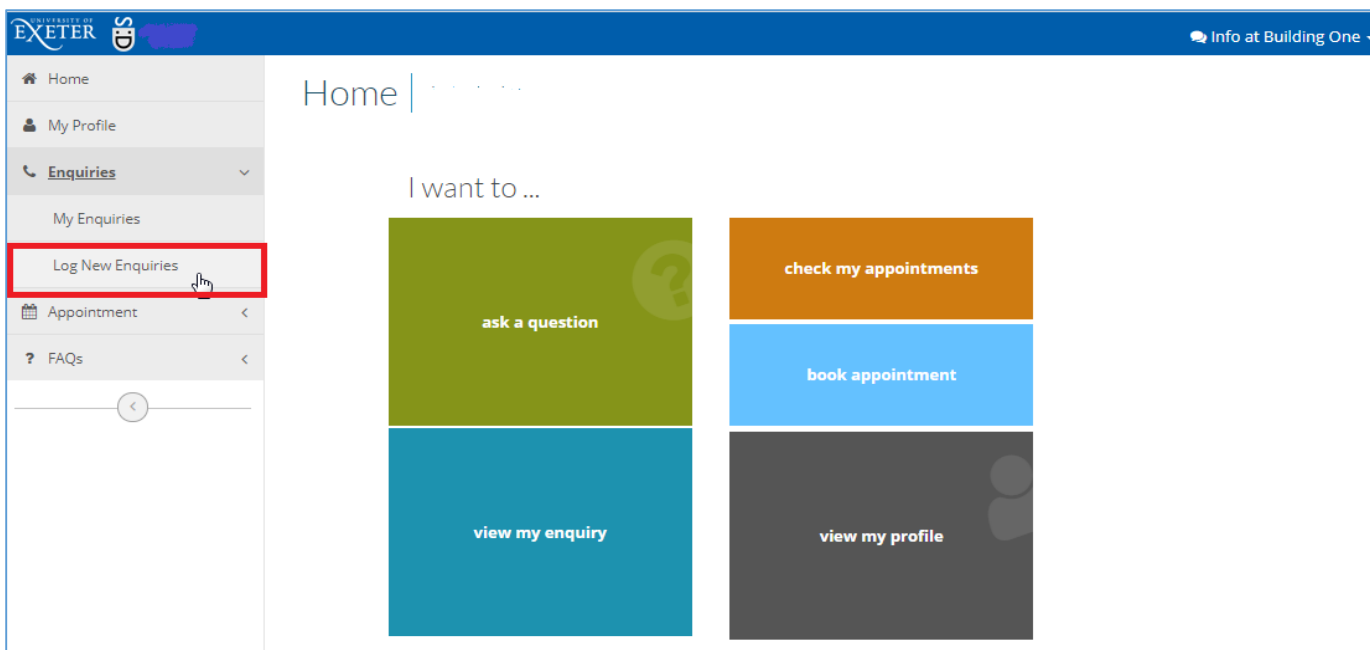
UNIVERSITY OF EXETER

Info at Building One

Home

My Profile

Enquiries

My Enquiries

Log New Enquiries

Appointment

FAQs

Home | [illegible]

I want to ...

ask a question

check my appointments

book appointment

view my enquiry

view my profile